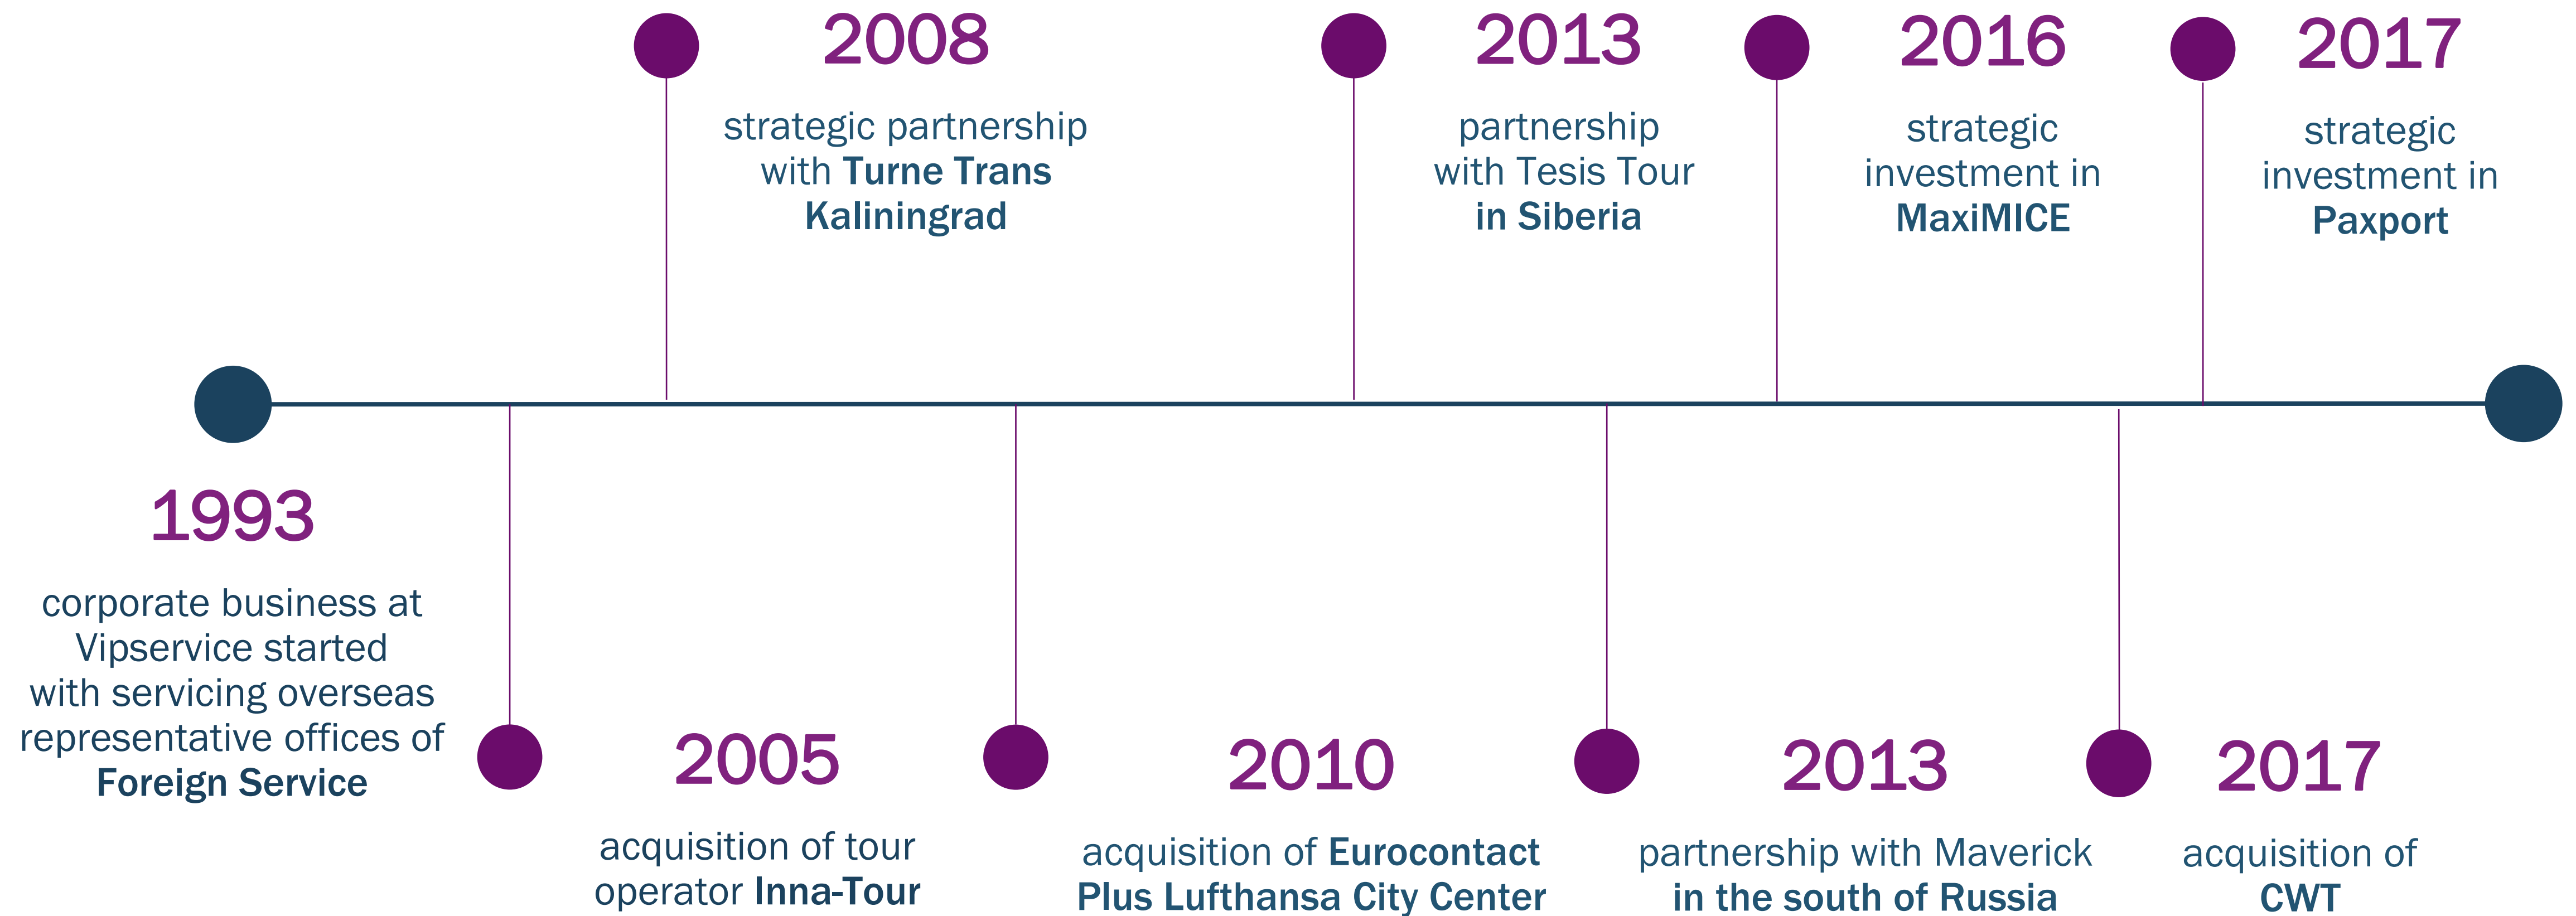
2008

strategic partnership with Turne Trans Kaliningrad

2013

partnership with Tesis Tour in Siberia

2016

strategic investment in MaxiMICE

2017

strategic investment in Paxport

1993

corporate business at Vipservice started with servicing overseas representative offices of Foreign Service

2005

acquisition of tour operator Inna-Tour

2010

acquisition of Eurocontact Plus Lufthansa City Center

2013

partnership with Maverick in the south of Russia

2017

acquisition of CWT